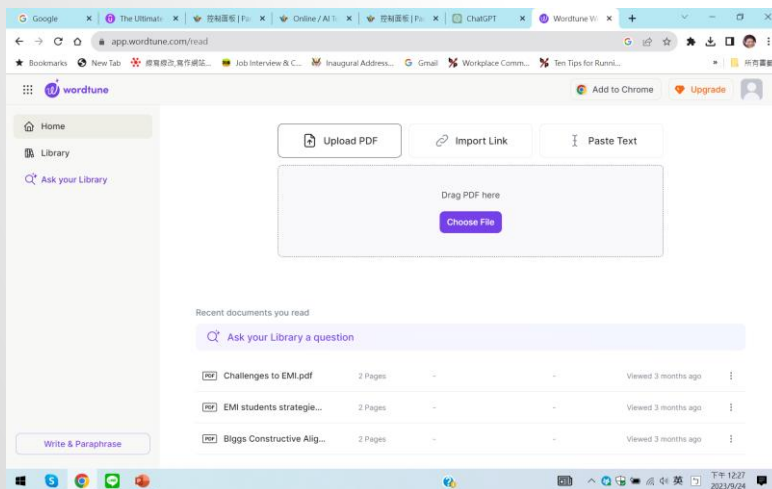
Google | The Ultimate | 控制面板 | Pa | Online / AI To | 控制面板 | Pa | ChatGPT | Wordtune W

app.wordtune.com/read

Bookmarks | New Tab | 修复修改,寫作網站... | Job Interview & C... | Inaugural Address... | Gmail | Workplace Comm... | Ten Tips for Runni... | 所有書籤

wordtune

Add to Chrome | Upgrade

Home
Library
Ask your Library

Upload PDF | Import Link | Paste Text

Drag PDF here
Choose File

Recent documents you read

Ask your Library a question

| | | | | |
|---|---|---|---|---|
| PDF Challenges to EMI.pdf | 2 Pages | - | - | Viewed 3 months ago |
| PDF EMI students strategie... | 2 Pages | - | - | Viewed 3 months ago |
| PDF Biggs Constructive Alig... | 2 Pages | - | - | Viewed 3 months ago |

Write & Paraphrase

英 下午 12:27 2023/9/24